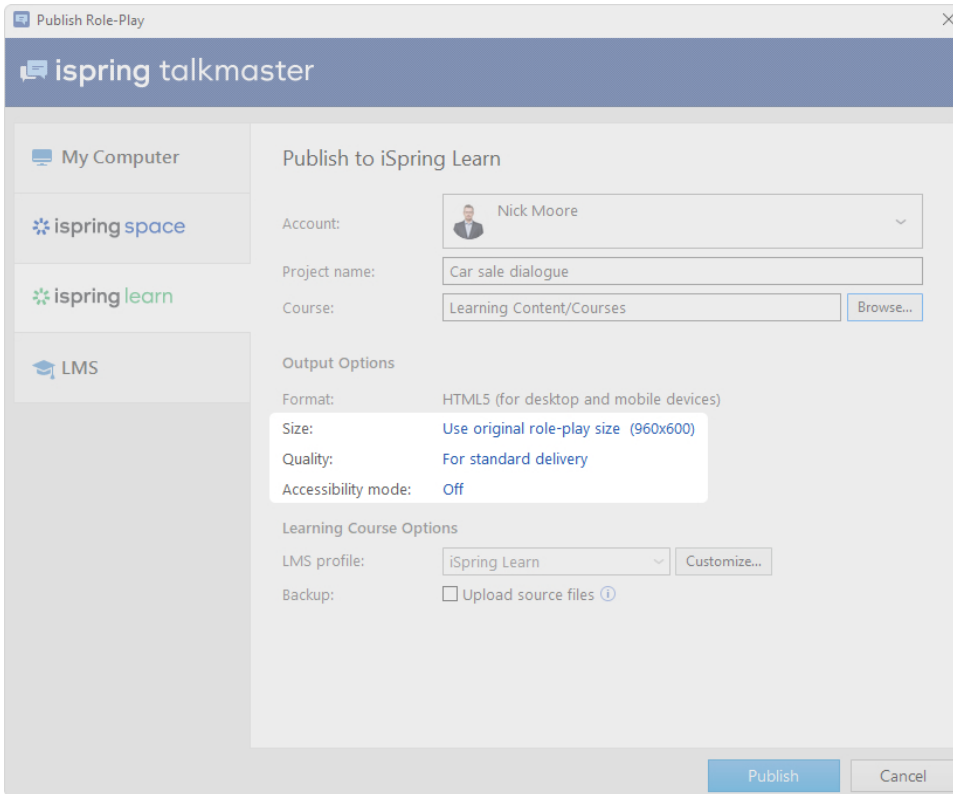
Publish Role-Play

ispring talkmaster

My Computer

ispring space

ispring learn

LMS

Publish to iSpring Learn

Account: Nick Moore

Project name: Car sale dialogue

Course: Learning Content/Courses Browse...

Output Options

Format: HTML5 (for desktop and mobile devices)

Size: Use original role-play size (960x600)

Quality: For standard delivery

Accessibility mode: Off

Learning Course Options

LMS profile: iSpring Learn Customize...

Backup: Upload source files

Publish Cancel